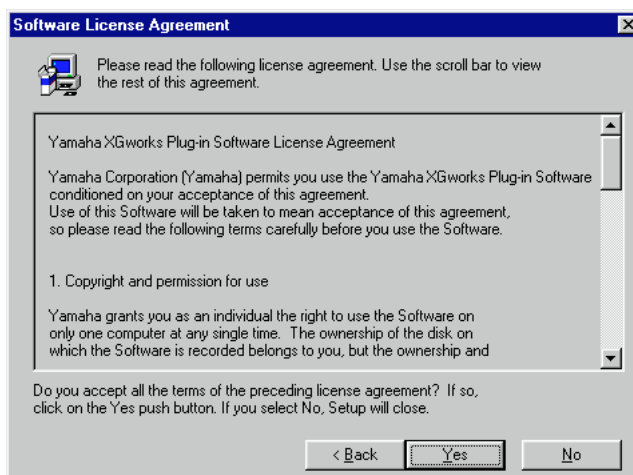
Software License Agreement

Please read the following license agreement. Use the scroll bar to view the rest of this agreement.

Yamaha XGworks Plug-in Software License Agreement

Yamaha Corporation (Yamaha) permits you use the Yamaha XGworks Plug-in Software conditioned on your acceptance of this agreement.
Use of this Software will be taken to mean acceptance of this agreement, so please read the following terms carefully before you use the Software.

1. Copyright and permission for use

Yamaha grants you as an individual the right to use the Software on only one computer at any single time. The ownership of the disk on which the Software is recorded belongs to you, but the ownership and

Do you accept all the terms of the preceding license agreement? If so, click on the Yes push button. If you select No, Setup will close.

< Back | Yes | No